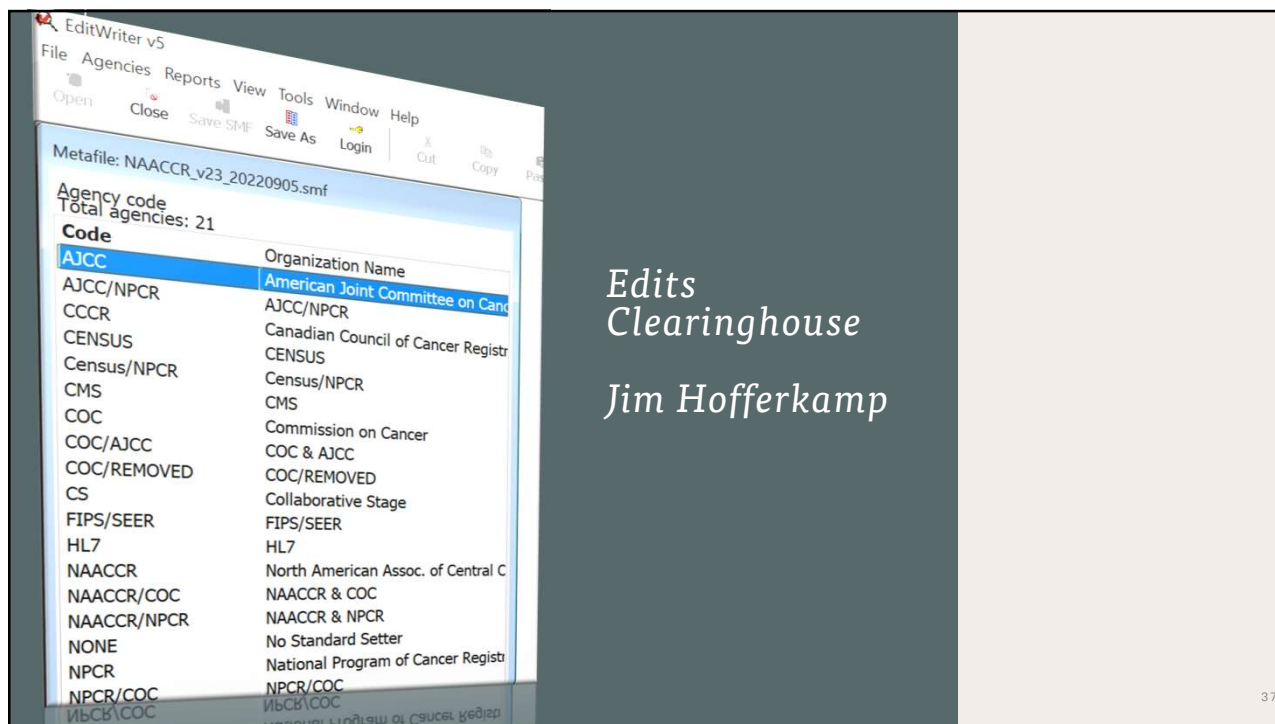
EditWriter v5
File Agencies Reports View Tools Window Help
Open Close Save SMF Save As Login Cut Copy Pas

Metafile: NAACCR_v23_20220905.smf

Agency code
Total agencies: 21

| Code | Organization Name |
|---|---|
| AJCC | American Joint Committee on Canc |
| AJCC/NPCR | AJCC/NPCR |
| CCCR | Canadian Council of Cancer Registr |
| CENSUS | CENSUS |
| Census/NPCR | Census/NPCR |
| CMS | CMS |
| COC | Commission on Cancer |
| COC/AJCC | COC & AJCC |
| COC/REMOVED | COC/REMOVED |
| CS | Collaborative Stage |
| FIPS/SEER | FIPS/SEER |
| HL7 | HL7 |
| NAACCR | North American Assoc. of Central C |
| NAACCR/COC | NAACCR & COC |
| NAACCR/NPCR | NAACCR & NPCR |
| NONE | No Standard Setter |
| NPCR | National Program of Cancer Registr |
| NPCR/COC | NPCR/COC |

Edits Clearinghouse

Jim Hofferkamp

37